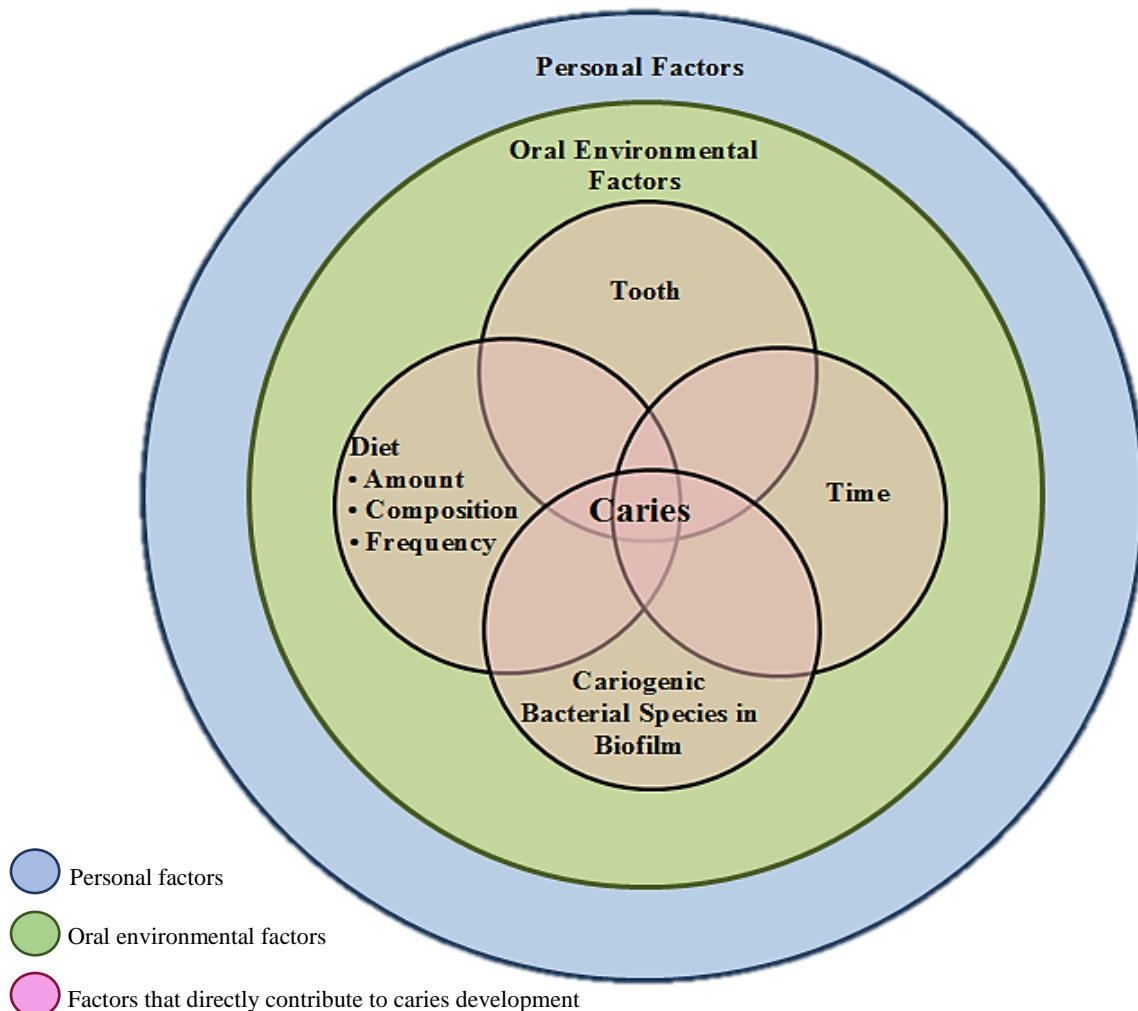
Personal Factors

Oral Environmental Factors

Tooth

Diet
• Amount
• Composition
• Frequency

Caries

Time

Cariogenic Bacterial Species in Biofilm

Personal factors

Oral environmental factors

Factors that directly contribute to caries development